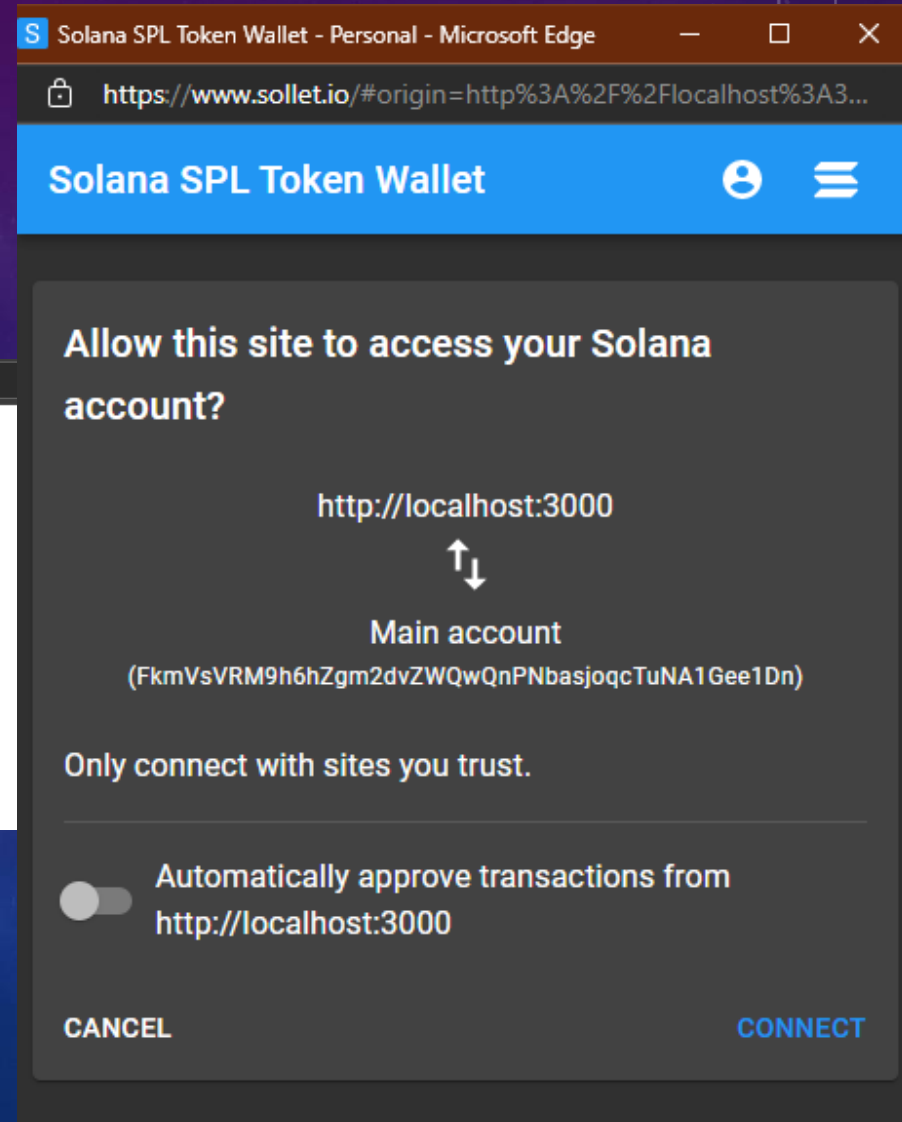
S Solana SPL Token Wallet - Personal - Microsoft Edge

https://www.sollet.io/#origin=http%3A%2F%2Flocalhost%3A3...

Solana SPL Token Wallet

Allow this site to access your Solana account?

http://localhost:3000

Main account
(FkmVsVRM9h6hZgm2dvZWQwQnPNbasjoqcTuNA1Gee1Dn)

Only connect with sites you trust.

Automatically approve transactions from http://localhost:3000

CANCEL

CONNECT